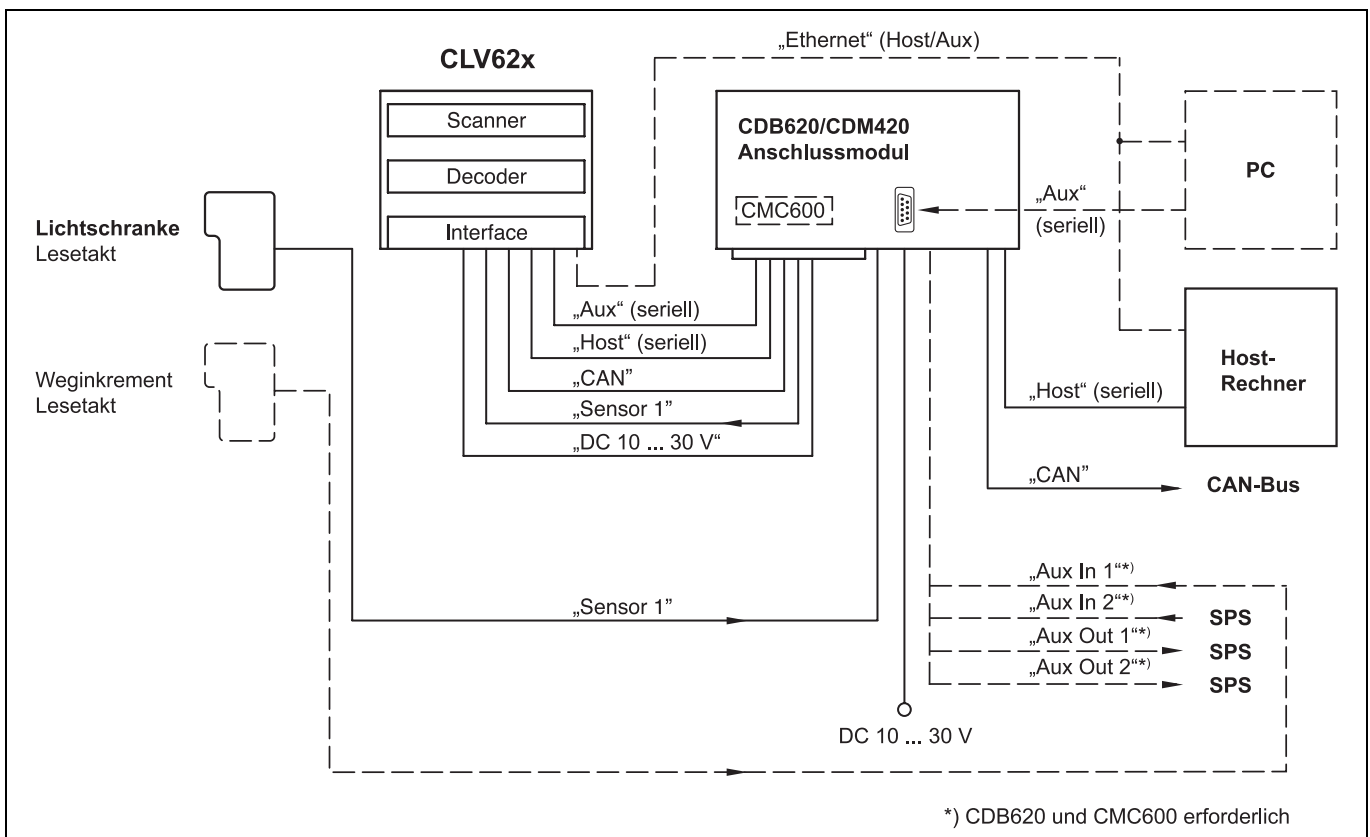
CLV62x

Scanner

Decoder

Interface

„Ethernet“ (Host/Aux)

CDB620/CDM420
Anschlussmodul

CMC600

PC

„Aux“
(seriell)

Lichtschranke
Lesetakt

Weginkrement
Lesetakt

„Aux“ (seriell)

„Host“ (seriell)

„CAN”

„Sensor 1”

„DC 10 ... 30 V“

Host-
Rechner

„Host“ (seriell)

„CAN”

CAN-Bus

„Aux In 1“*)

„Aux In 2“*)

SPS

„Aux Out 1“*)

SPS

„Aux Out 2“*)

SPS

„Sensor 1”

DC 10 ... 30 V

*) CDB620 und CMC600 erforderlich